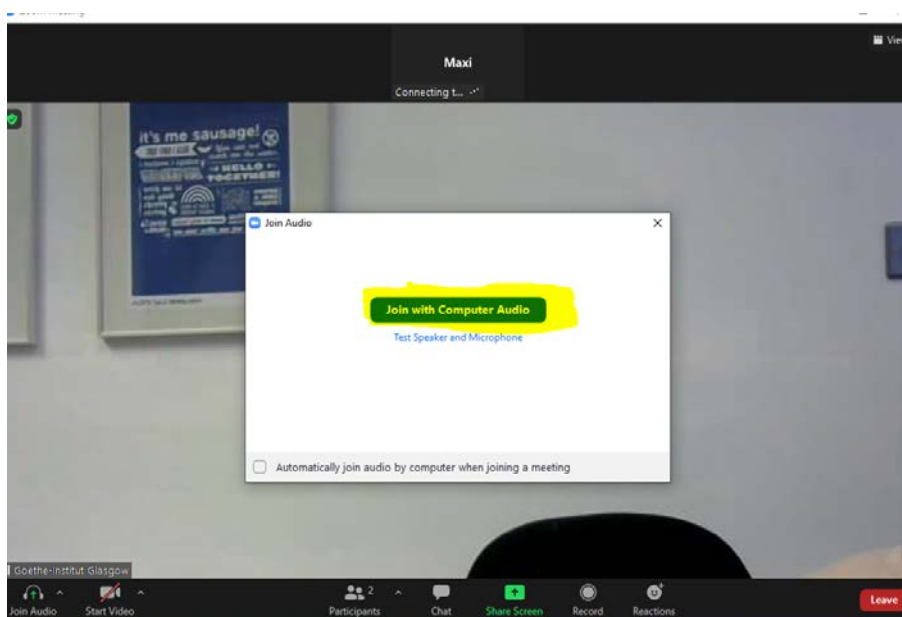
Maxi
Connecting t...

View

it's me sausage!
HELLO
TOGETHER!

Join Audio

Join with Computer Audio
Test Speaker and Microphone

Automatically join audio by computer when joining a meeting

Goethe-Institut Glasgow

Join Audio
Start Video
Participants 2
Chat
Share Screen
Record
Reactions
Leave